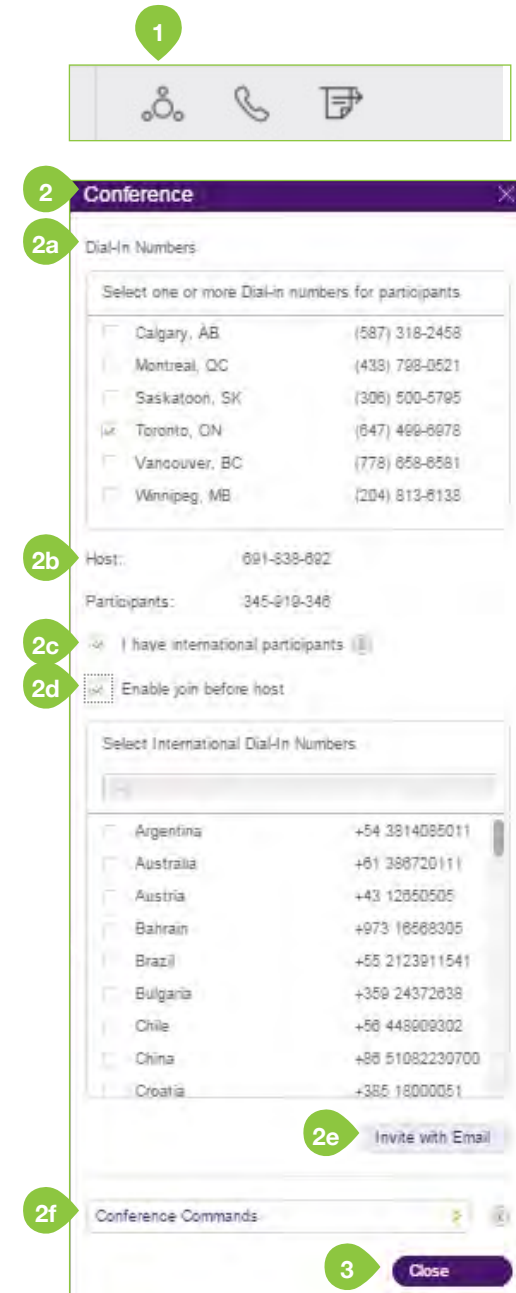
1

2 Conference

2a Dial-In Numbers

Select one or more Dial-in numbers for participants

| | | |
|---|---|---|
| | Calgary, AB | (587) 318-2458 |
| | Montreal, QC | (438) 798-0521 |
| | Saskatoon, SK | (306) 500-5795 |
| | Toronto, ON | (647) 499-6878 |
| | Vancouver, BC | (778) 658-6581 |
| | Winnipeg, MB | (204) 813-6138 |

2b Host: 691-838-692

Participants: 345-919-346

2c I have international participants

2d Enable join before host

Select International Dial-In Numbers

| | | |
|---|---|---|
| | Argentina | +54 3814085011 |
| | Australia | +61 388720111 |
| | Austria | +43 12650505 |
| | Bahrain | +973 16568305 |
| | Brazil | +55 2123911541 |
| | Bulgaria | +359 24372638 |
| | Chile | +56 448909302 |
| | China | +86 51082230700 |
| | Croatia | +385 18000051 |

2e Invite with Email

2f Conference Commands

3 Close